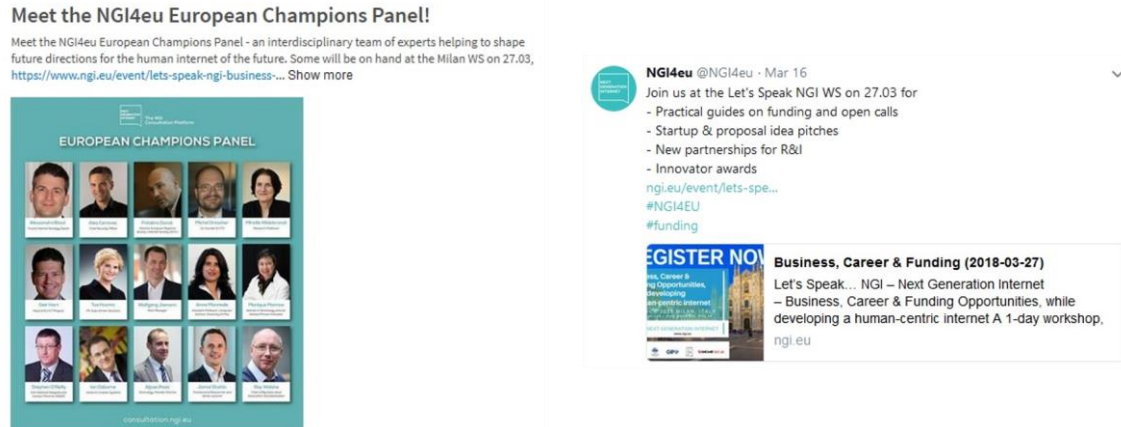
Meet the NGI4eu European Champions Panel!

Meet the NGI4eu European Champions Panel - an interdisciplinary team of experts helping to shape future directions for the human internet of the future. Some will be on hand at the Milan WS on 27.03, https://www.ngi.eu/event/lets-speak-ngi-business-... Show more

The NGI Consultation Platform

EUROPEAN CHAMPIONS PANEL

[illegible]

consultation.ngi.eu

NGI4eu @NGI4eu · Mar 16
Join us at the Let's Speak NGI WS on 27.03 for
- Practical guides on funding and open calls
- Startup & proposal idea pitches
- New partnerships for R&I
- Innovator awards
ngi.eu/event/lets-spe...
#NGI4EU
#funding

EGISTER NOW
ss, Career & g Opportunities, developing an-centric internet

Business, Career & Funding (2018-03-27)
Let's Speak... NGI – Next Generation Internet – Business, Career & Funding Opportunities, while developing a human-centric internet A 1-day workshop,
ngi.eu